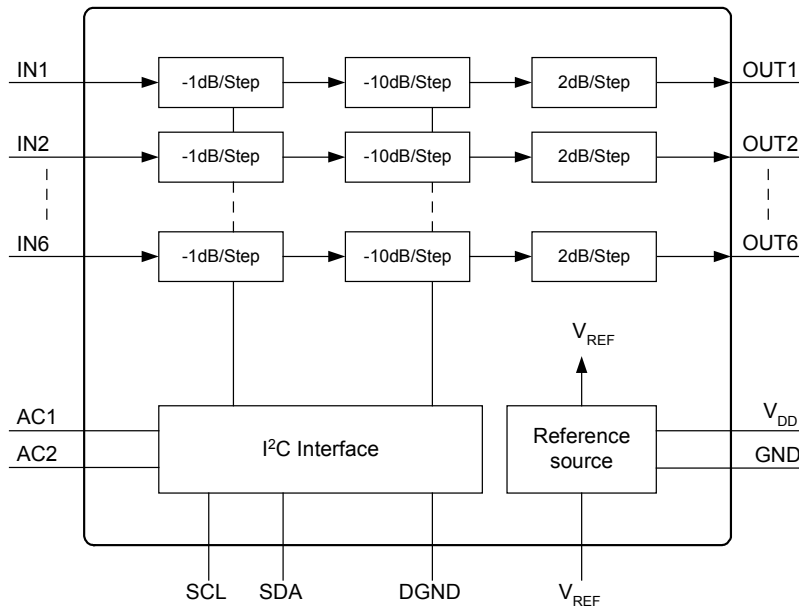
IN1
-1dB/Step
-10dB/Step
2dB/Step
OUT1

IN2
-1dB/Step
-10dB/Step
2dB/Step
OUT2

IN6
-1dB/Step
-10dB/Step
2dB/Step
OUT6

$V_{REF}$

AC1
AC2
$I^2C$ Interface
Reference source
$V_{DD}$
GND

SCL
SDA
DGND
$V_{REF}$